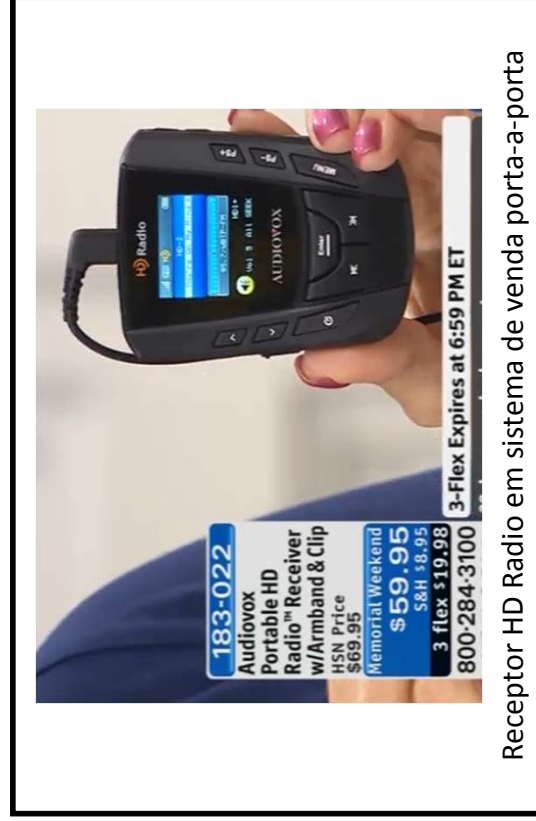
183-022
Audiovox Portable HD Radio™ Receiver w/Armband & Clip
HSN Price $69.95
Memorial Weekend
$59.95
S&H $8.95
3 flex $19.98
800-284-3100

3-Flex Expires at 6:59 PM ET

HD Radio
AUDIOVOX
MENU
P3+
P3-
Enter

Receptor HD Radio em sistema de venda porta-a-porta